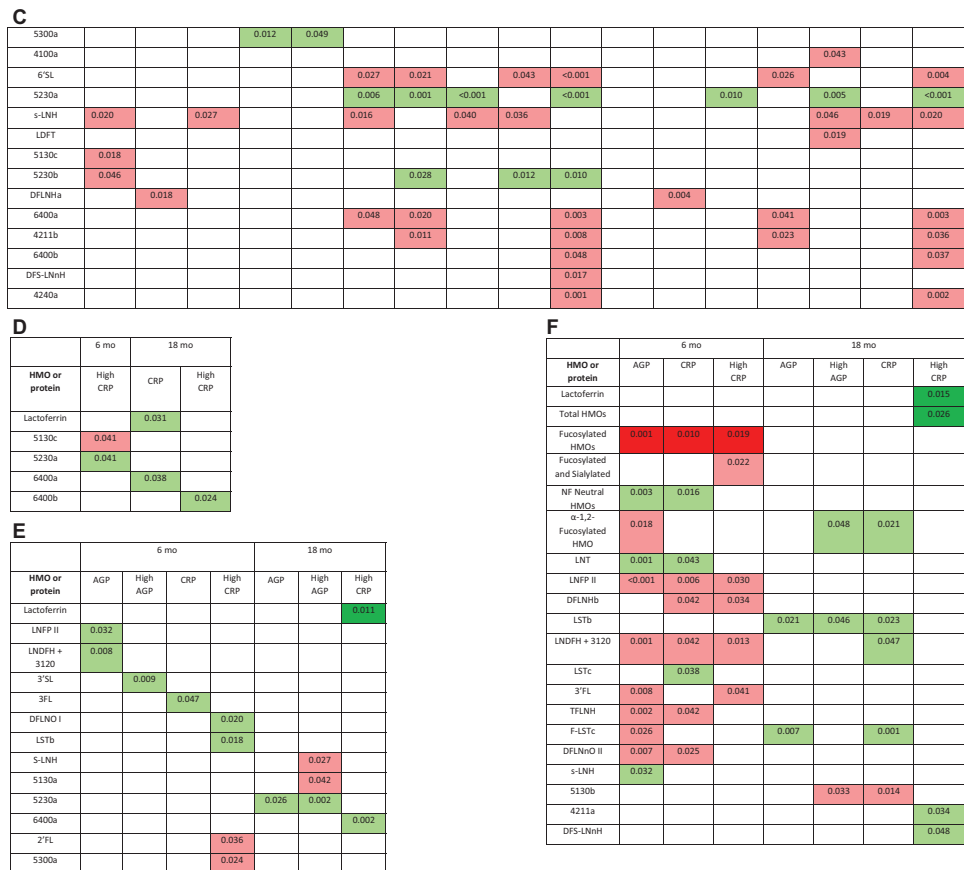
C

| | | | | | | | | | | | | | | | | | |
|---|---|---|---|---|---|---|---|---|---|---|---|---|---|---|---|---|---|
| 5300a | | | | 0.012 | 0.049 | | | | | | | | | | | | |
| 4100a | | | | | | | | | | | | | | | 0.043 | | |
| 6'SL | | | | | | 0.027 | 0.021 | | 0.043 | <0.001 | | | | 0.026 | | | 0.004 |
| 5230a | | | | | | 0.006 | 0.001 | <0.001 | | <0.001 | | | 0.010 | | 0.005 | | <0.001 |
| s-LNH | 0.020 | | 0.027 | | | 0.016 | | 0.040 | 0.036 | | | | | | 0.046 | 0.019 | 0.020 |
| LDFT | | | | | | | | | | | | | | | 0.019 | | |
| 5130c | 0.018 | | | | | | | | | | | | | | | | |
| 5230b | 0.046 | | | | | | 0.028 | | 0.012 | 0.010 | | | | | | | |
| DFLNHa | | 0.018 | | | | | | | | | | 0.004 | | | | | |
| 6400a | | | | | | 0.048 | 0.020 | | | 0.003 | | | | 0.041 | | | 0.003 |
| 4211b | | | | | | | 0.011 | | | 0.008 | | | | 0.023 | | | 0.036 |
| 6400b | | | | | | | | | | 0.048 | | | | | | | 0.037 |
| DFS-LNnH | | | | | | | | | | 0.017 | | | | | | | |
| 4240a | | | | | | | | | | 0.001 | | | | | | | 0.002 |

D

| | 6 mo | 18 mo | |
|---|---|---|---|
| HMO or protein | High CRP | CRP | High CRP |
| Lactoferrin | | 0.031 | |
| 5130c | 0.041 | | |
| 5230a | 0.041 | | |
| 6400a | | 0.038 | |
| 6400b | | | 0.024 |

E

| | 6 mo | | | | 18 mo | | |
|---|---|---|---|---|---|---|---|
| HMO or protein | AGP | High AGP | CRP | High CRP | AGP | High AGP | High CRP |
| Lactoferrin | | | | | | | 0.011 |
| LNFP II | 0.032 | | | | | | |
| LNDFH + 3120 | 0.008 | | | | | | |
| 3'SL | | 0.009 | | | | | |
| 3FL | | | 0.047 | | | | |
| DFLNO I | | | | 0.020 | | | |
| LSTb | | | | 0.018 | | | |
| 5-LNH | | | | | | 0.027 | |
| 5130a | | | | | | 0.042 | |
| 5230a | | | | | 0.026 | 0.002 | |
| 6400a | | | | | | | 0.002 |
| 2'FL | | | | 0.036 | | | |
| 5300a | | | | 0.024 | | | |

F

| | 6 mo | | | 18 mo | | | |
|---|---|---|---|---|---|---|---|
| HMO or protein | AGP | CRP | High CRP | AGP | High AGP | CRP | High CRP |
| Lactoferrin | | | | | | | 0.015 |
| Total HMOs | | | | | | | 0.026 |
| Fucosylated HMOs | 0.001 | 0.010 | 0.019 | | | | |
| Fucosylated and Sialylated | | | 0.022 | | | | |
| NF Neutral HMOs | 0.003 | 0.016 | | | | | |
| α-1,2-Fucosylated HMO | 0.018 | | | | 0.048 | 0.021 | |
| LNT | 0.001 | 0.043 | | | | | |
| LNFP II | <0.001 | 0.006 | 0.030 | | | | |
| DFLNHb | | 0.042 | 0.034 | | | | |
| LSTb | | | | 0.021 | 0.046 | 0.023 | |
| LNDFH + 3120 | 0.001 | 0.042 | 0.013 | | | 0.047 | |
| LSTc | | 0.038 | | | | | |
| 3'FL | 0.008 | | 0.041 | | | | |
| TFLNH | 0.002 | 0.042 | | | | | |
| F-LSTc | 0.026 | | | 0.007 | | 0.001 | |
| DFLNnO II | 0.007 | 0.025 | | | | | |
| s-LNH | 0.032 | | | | | | |
| 5130b | | | | | 0.033 | 0.014 | |
| 4211a | | | | | | | 0.034 |
| DFS-LNnH | | | | | | | 0.048 |